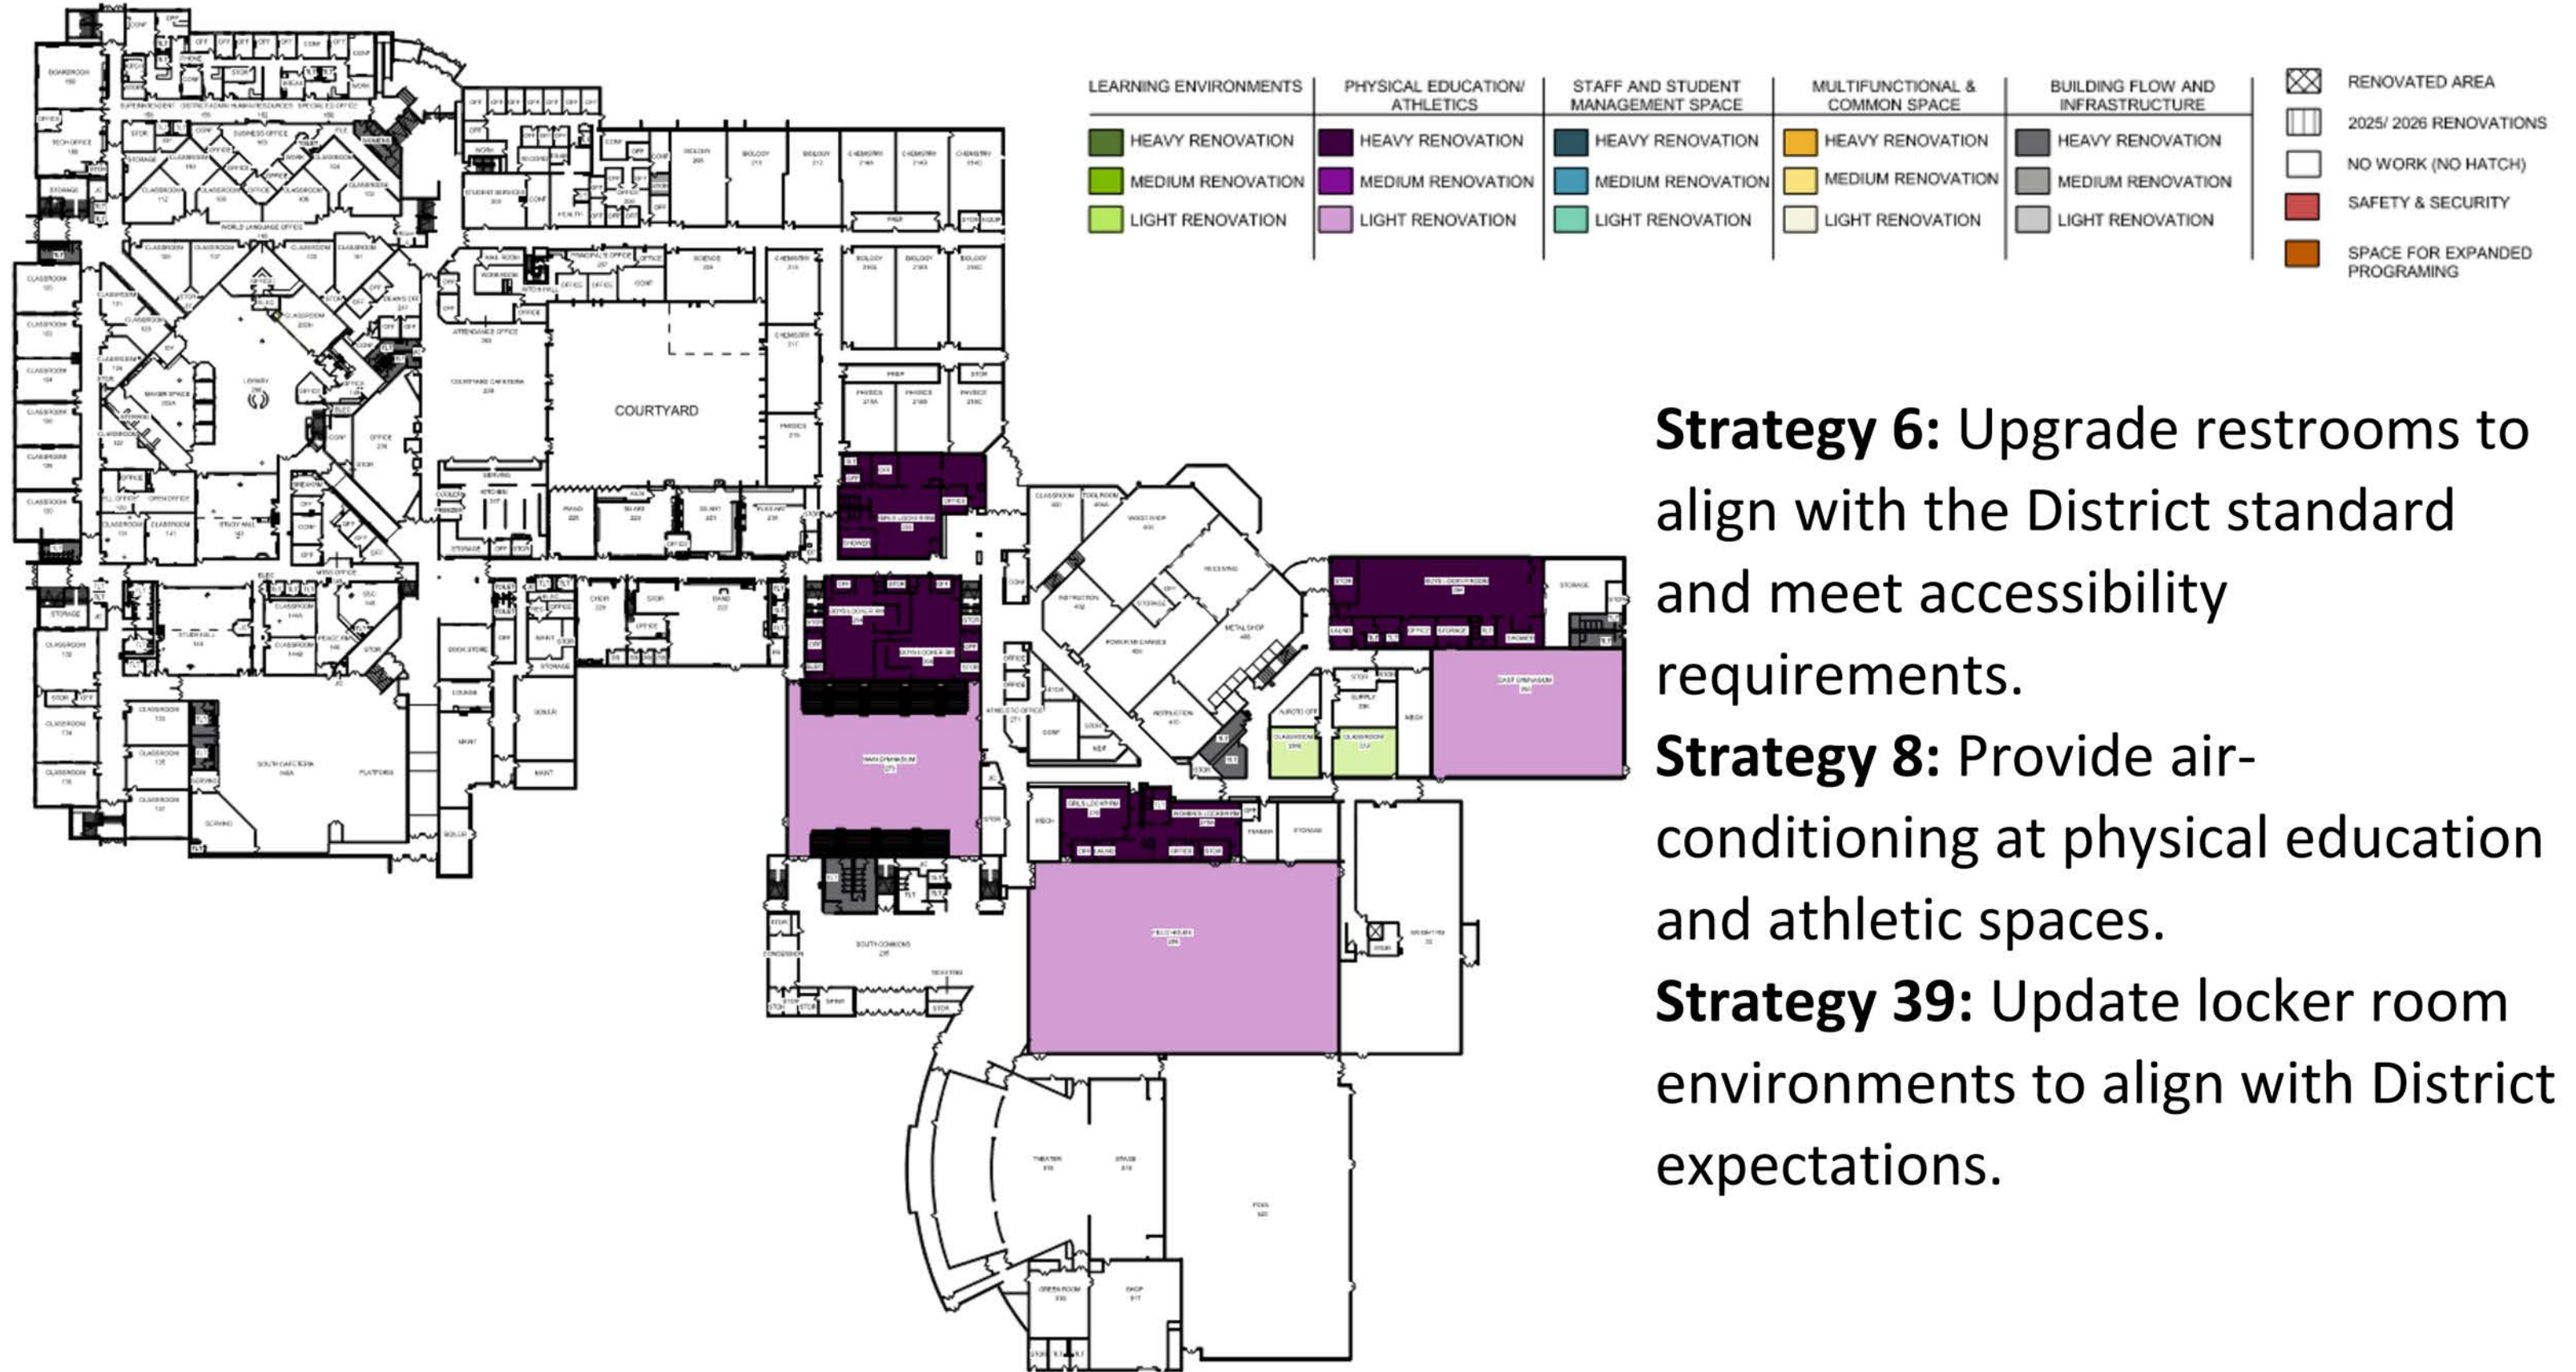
COURTYARD

| LEARNING ENVIRONMENTS | PHYSICAL EDUCATION/ ATHLETICS | STAFF AND STUDENT MANAGEMENT SPACE | MULTIFUNCTIONAL & COMMON SPACE | BUILDING FLOW AND INFRASTRUCTURE |
|---|---|---|---|---|
| HEAVY RENOVATION | HEAVY RENOVATION | HEAVY RENOVATION | HEAVY RENOVATION | HEAVY RENOVATION |
| MEDIUM RENOVATION | MEDIUM RENOVATION | MEDIUM RENOVATION | MEDIUM RENOVATION | MEDIUM RENOVATION |
| LIGHT RENOVATION | LIGHT RENOVATION | LIGHT RENOVATION | LIGHT RENOVATION | LIGHT RENOVATION |

RENOVATED AREA
2025/ 2026 RENOVATIONS
NO WORK (NO HATCH)
SAFETY & SECURITY
SPACE FOR EXPANDED PROGRAMING

**Strategy 6:** Upgrade restrooms to align with the District standard and meet accessibility requirements.
**Strategy 8:** Provide air-conditioning at physical education and athletic spaces.
**Strategy 39:** Update locker room environments to align with District expectations.